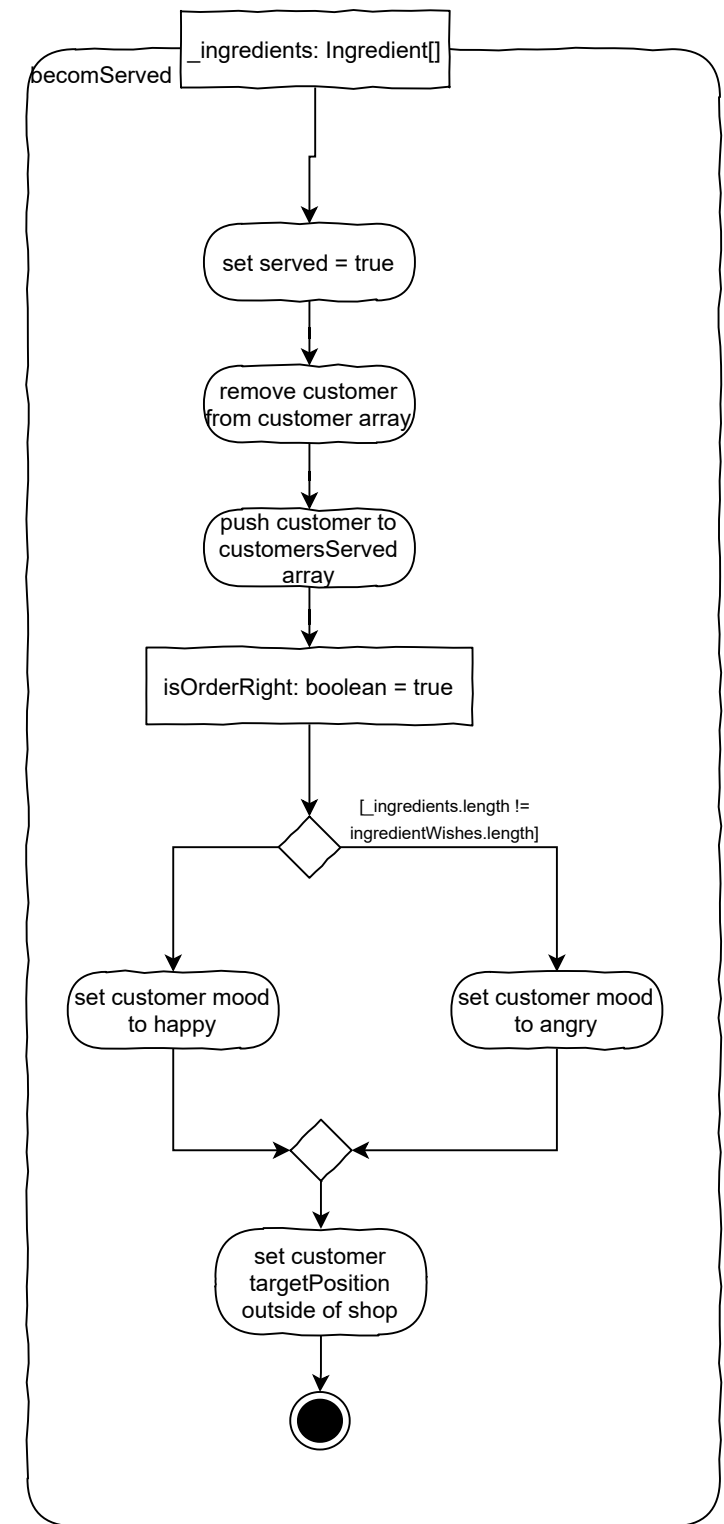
_ingredients: Ingredient[]

becomServed

set served = true

remove customer from customer array

push customer to customersServed array

isOrderRight: boolean = true

[_ingredients.length != ingredientWishes.length]

set customer mood to happy

set customer mood to angry

set customer targetPosition outside of shop